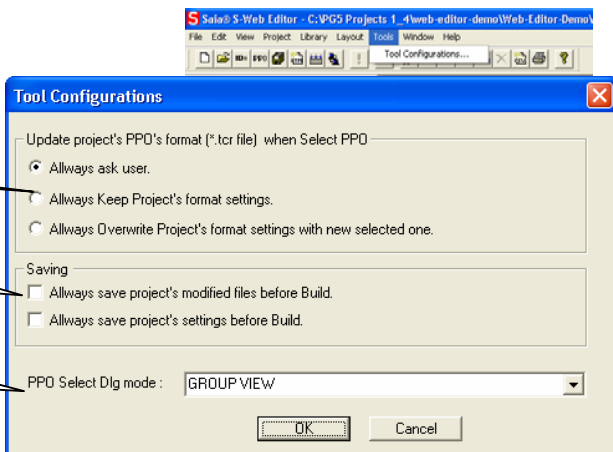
S Saia® S-Web Editor - C:\PG5 Projects 1_4\web-editor-demo\Web-Editor-Demo\

File Edit View Project Library Layout Tools Window Help

Tool Configurations...

Tool Configurations

Update project's PPO's format (*.tcr file) when Select PPO

Allways ask user.

Allways Keep Project's format settings.

Allways Overwrite Project's format settings with new selected one.

Saving

Allways save project's modified files before Build.

Allways save project's settings before Build.

PPO Select Dlg mode :

GROUP VIEW

OK

Cancel